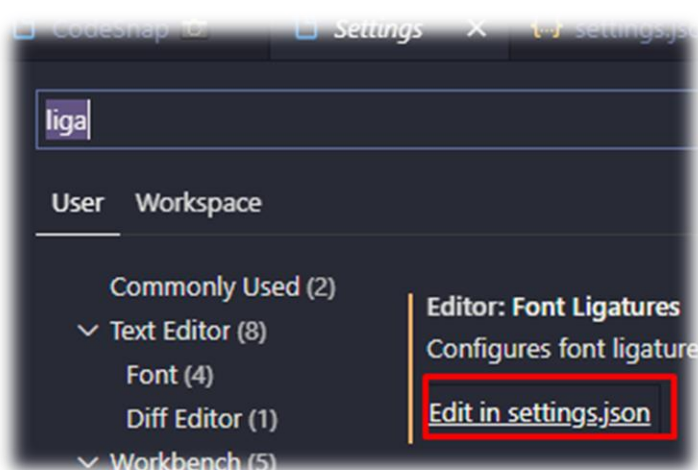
CodeSnap Settings × {} settings.js

liga

User Workspace

Commonly Used (2)
Text Editor (8)
Font (4)
Diff Editor (1)
Workbench (5)

Editor: Font Ligatures
Configures font ligature

Edit in settings.json